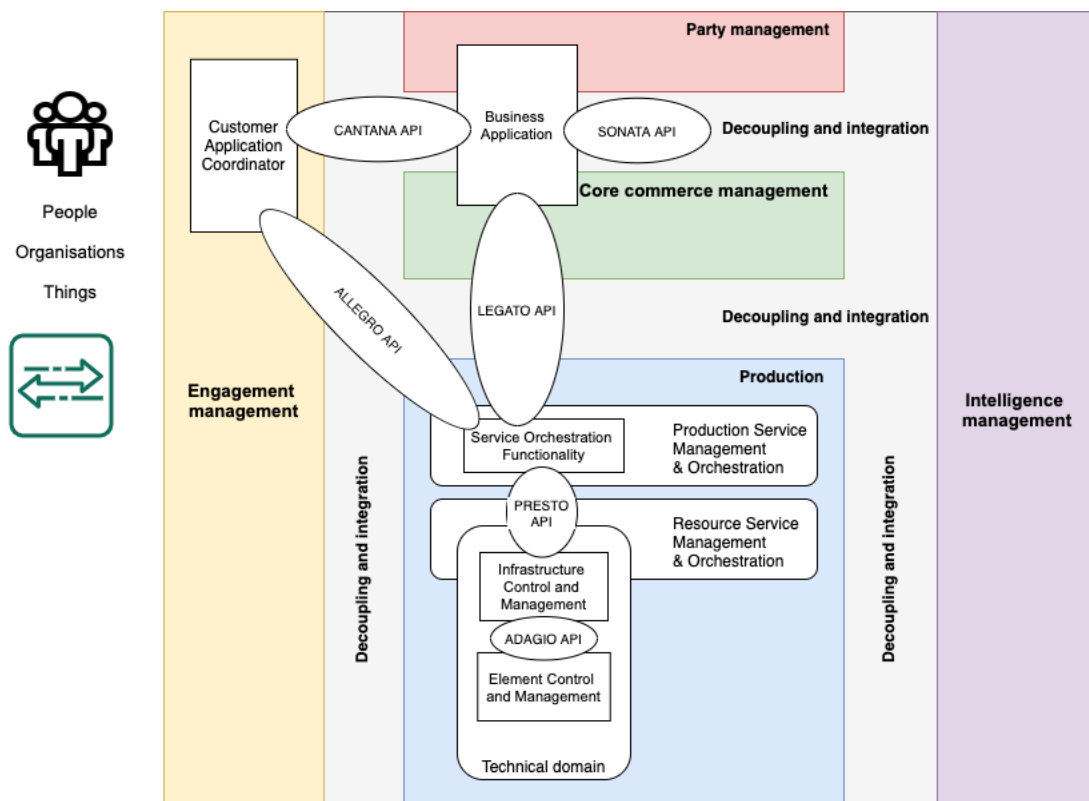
People
Organisations
Things

Party management

Customer Application Coordinator

CANTANA API

Business Application

SONATA API

Decoupling and integration

Core commerce management

ALLEGRO API

LEGATO API

Decoupling and integration

Engagement management

Production

Service Orchestration Functionality

Production Service Management & Orchestration

PRESTO API

Resource Service Management & Orchestration

Infrastructure Control and Management

ADAGIO API

Element Control and Management

Technical domain

Decoupling and integration

Decoupling and integration

Intelligence management